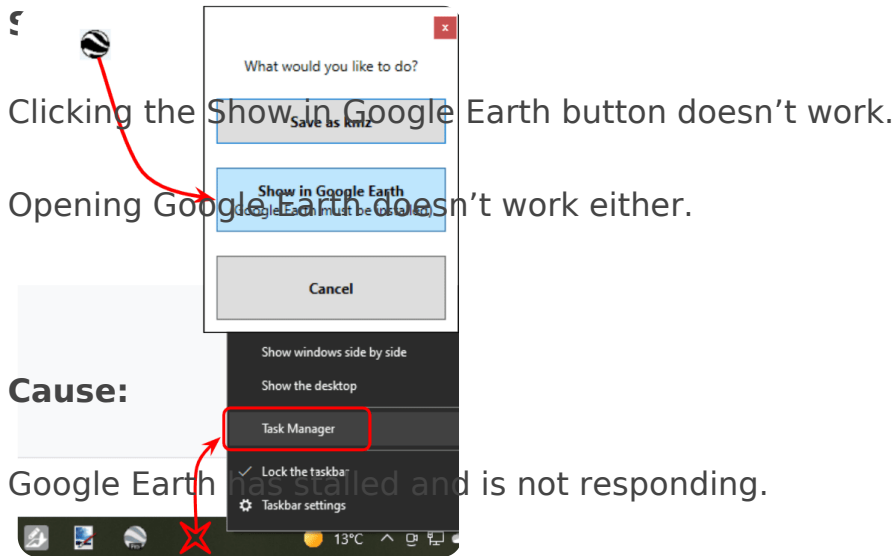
S

x

What would you like to do?

Clicking the Show in Google Earth button doesn’t work.

Save as kmz

Show in Google Earth
Google Earth must be installed

Opening Google Earth doesn’t work either.

Cancel

Show windows side by side

Show the desktop

Cause:

Task Manager

Lock the taskbar

Google Earth has stalled and is not responding.

Taskbar settings

13°C